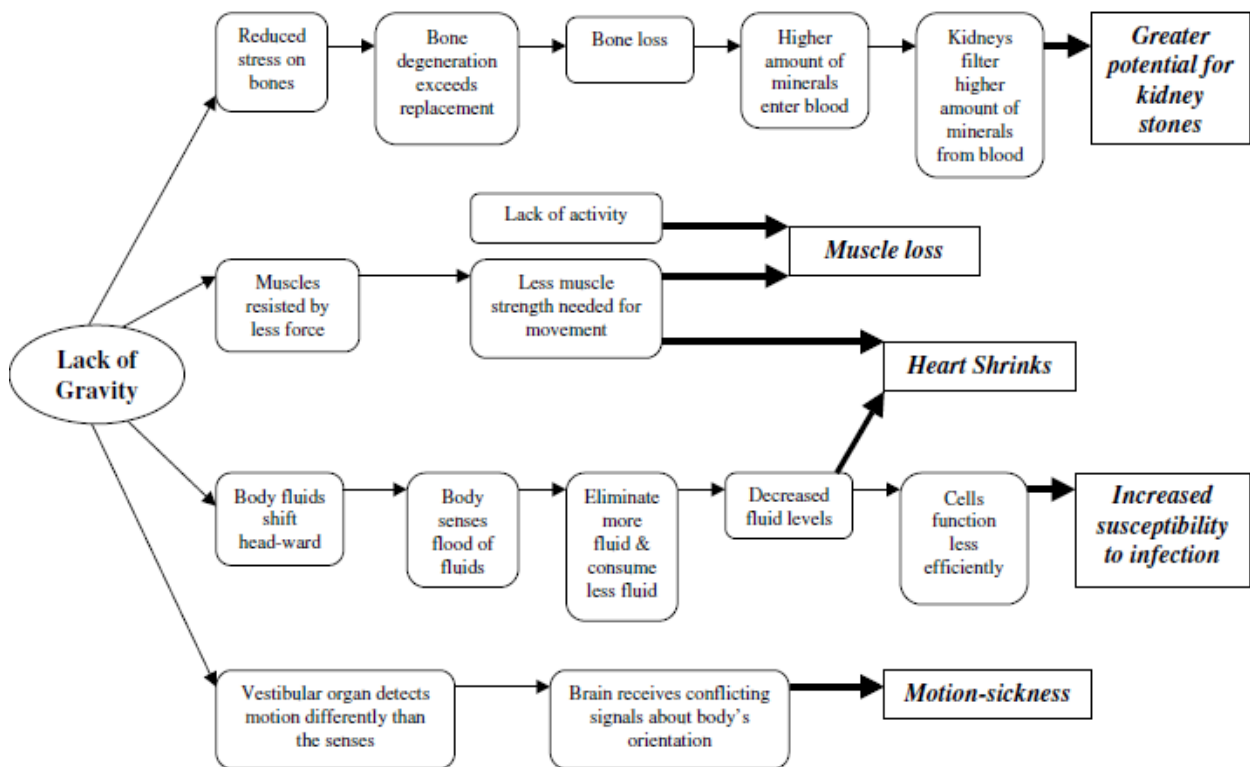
Lack of Gravity

Reduced stress on bones

Bone degeneration exceeds replacement

Bone loss

Higher amount of minerals enter blood

Kidneys filter higher amount of minerals from blood

Greater potential for kidney stones

Lack of activity

Muscle loss

Muscles resisted by less force

Less muscle strength needed for movement

Heart Shrinks

Body fluids shift head-ward

Body senses flood of fluids

Eliminate more fluid & consume less fluid

Decreased fluid levels

Cells function less efficiently

Increased susceptibility to infection

Vestibular organ detects motion differently than the senses

Brain receives conflicting signals about body's orientation

Motion-sickness